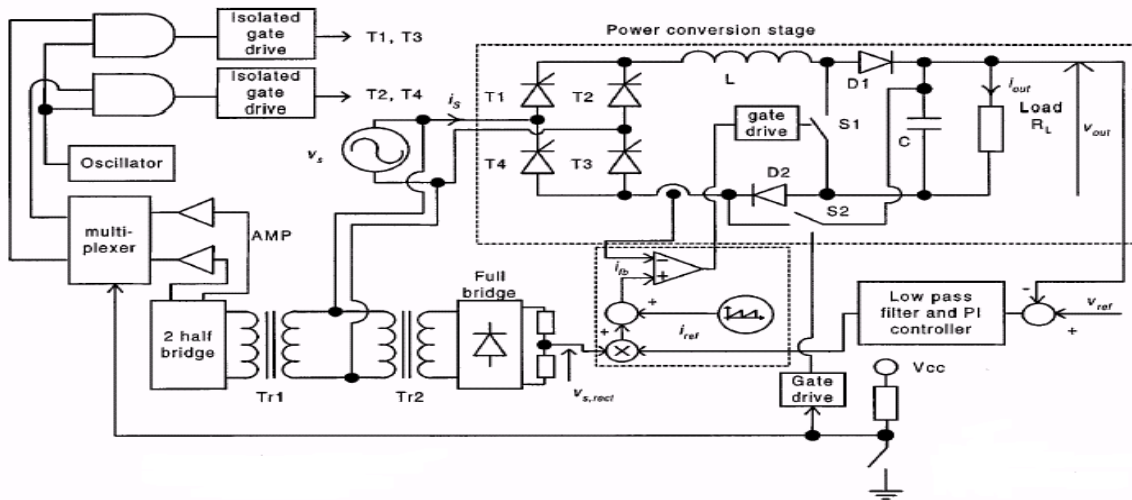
Isolated gate drive

T1, T3

Isolated gate drive

T2, T4

Power conversion stage

Oscillator

multiplexer

AMP

2 half bridge

Tr1

Tr2

Full bridge

$v_s$

$i_S$

T1

T2

T4

T3

L

D1

gate drive

S1

D2

S2

C

$i_{out}$

Load $R_L$

$v_{out}$

$i_{fb}$

$i_{ref}$

$v_{s,rect}$

Low pass filter and PI controller

$v_{ref}$

Gate drive

Vcc